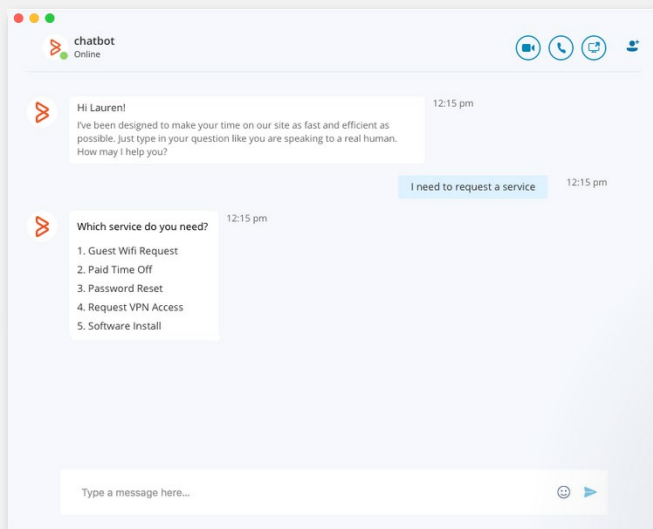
chatbot
Online

Hi Lauren!
I've been designed to make your time on our site as fast and efficient as possible. Just type in your question like you are speaking to a real human. How may I help you?

12:15 pm

I need to request a service

12:15 pm

Which service do you need?
1. Guest Wifi Request
2. Paid Time Off
3. Password Reset
4. Request VPN Access
5. Software Install

12:15 pm

Type a message here...